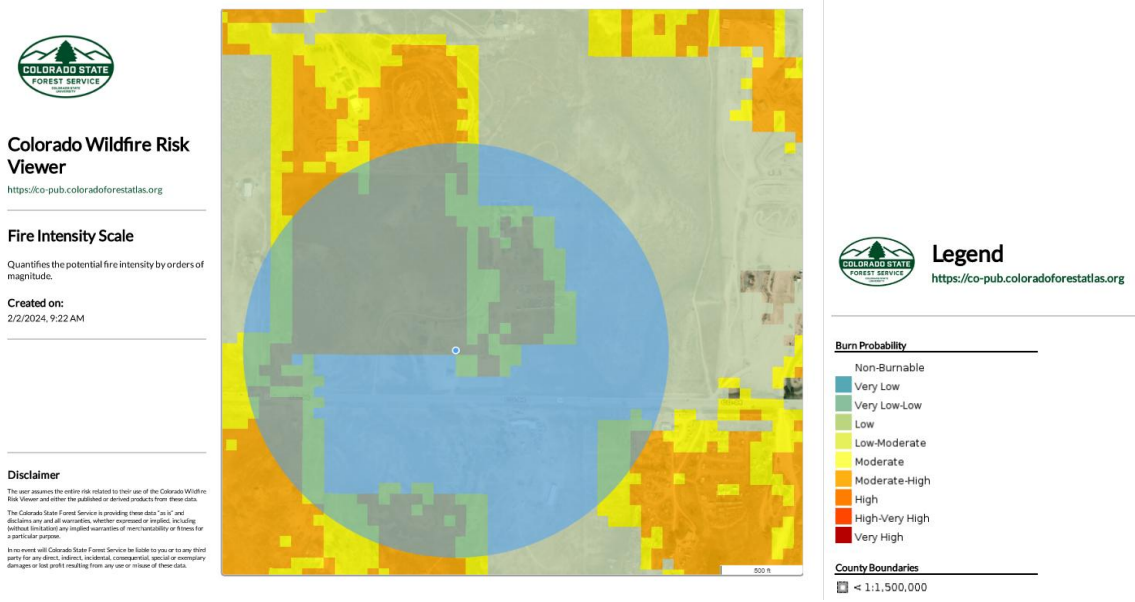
COLORADO STATE FOREST SERVICE
COLORADO STATE UNIVERSITY

Colorado Wildfire Risk Viewer
https://co-pub.coloradoforestatlas.org

Fire Intensity Scale

Quantifies the potential fire intensity by orders of magnitude.

Created on:
2/2/2024, 9:22 AM

Disclaimer

The user assumes the entire risk related to their use of the Colorado Wildfire Risk Viewer and either the published or derived products from these data.

The Colorado State Forest Service is providing these data "as is" and disclaims any and all warranties, whether expressed or implied, including (without limitation) any implied warranties of merchantability or fitness for a particular purpose.

In no event will Colorado State Forest Service be liable to you or to any third party for any direct, indirect, incidental, consequential, special or exemplary damages or lost profit resulting from any use or misuse of these data.

500 ft

COLORADO STATE FOREST SERVICE
COLORADO STATE UNIVERSITY

Legend
https://co-pub.coloradoforestatlas.org

Burn Probability
Non-Burnable
Very Low
Very Low-Low
Low
Low-Moderate
Moderate
Moderate-High
High
High-Very High
Very High

County Boundaries
< 1:1,500,000